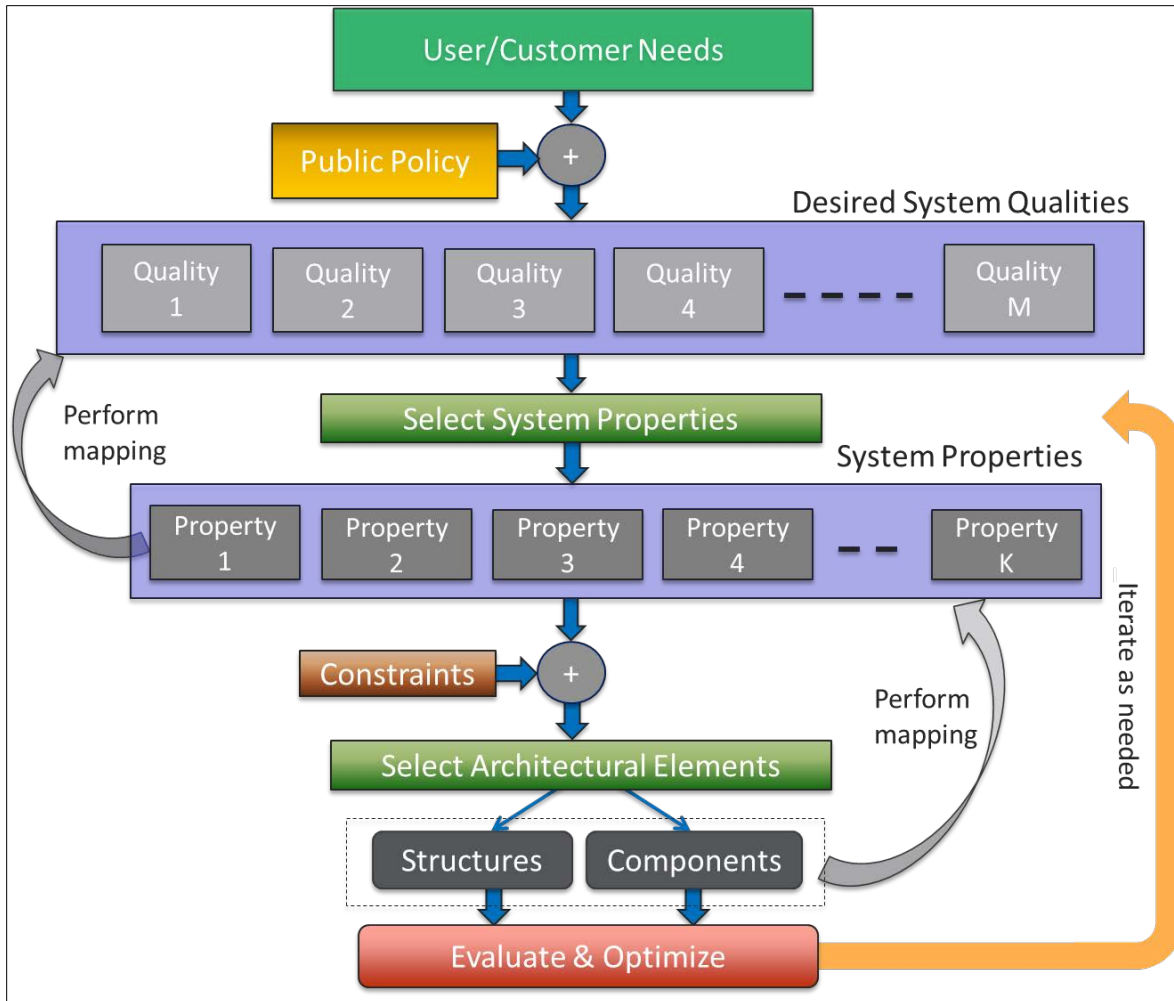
User/Customer Needs

Public Policy

+

Desired System Qualities

Quality 1

Quality 2

Quality 3

Quality 4

Quality M

Perform mapping

Select System Properties

System Properties

Property 1

Property 2

Property 3

Property 4

Property K

Constraints

+

Perform mapping

Select Architectural Elements

Structures

Components

Evaluate & Optimize

Iterate as needed